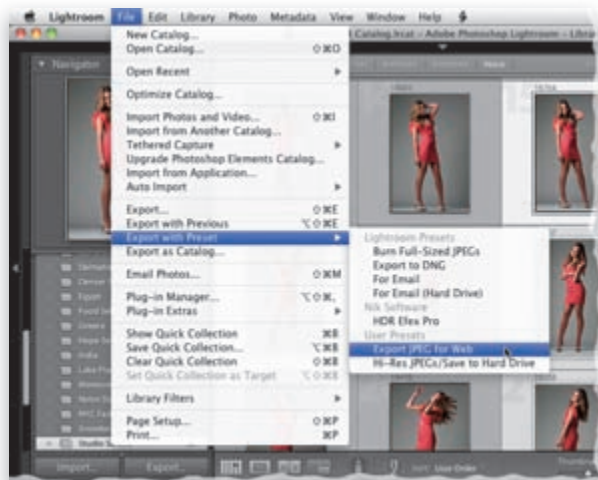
Lightroom File Edit Library Photo Metadata View Window Help

Catalog.lrcat - Adobe Photoshop Lightroom - Libra

Navigator

New Catalog...
Open Catalog... ⇧⌘O
Open Recent
Optimize Catalog...
Import Photos and Video... ⇧⌘I
Import from Another Catalog...
Tethered Capture
Upgrade Photoshop Elements Catalog...
Import from Application...
Auto Import
Export... ⇧⌘E
Export with Previous ⌥⇧⌘E
Export with Preset
Export as Catalog...
Email Photos... ⇧⌘M
Plug-in Manager... ⌥⇧⌘,
Plug-in Extras
Show Quick Collection ⌘B
Save Quick Collection... ⌥⌘B
Clear Quick Collection ⇧⌘B
Set Quick Collection as Target ⌥⇧⌘B
Library Filters
Page Setup... ⇧⌘P
Print... ⌘P

Lightroom Presets
Burn Full-Sized JPEGs
Export to DNG
For Email
For Email (Hard Drive)
Nik Software
HDR Efex Pro
User Presets
Export JPEG for Web
Hi-Res JPEGs/Save to Hard Drive

Import... Export... Sort: User Order Thumbn